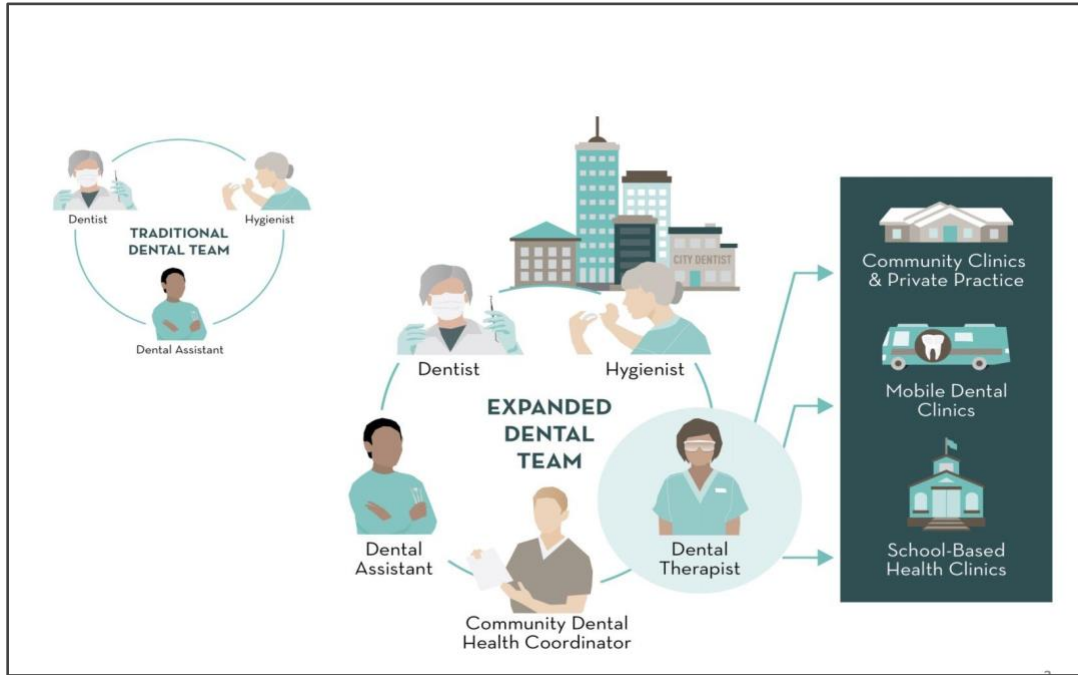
Dentist

Hygienist

TRADITIONAL DENTAL TEAM

Dental Assistant

CITY DENTIST

Dentist

Hygienist

EXPANDED DENTAL TEAM

Dental Assistant

Community Dental Health Coordinator

Dental Therapist

Community Clinics & Private Practice

Mobile Dental Clinics

School-Based Health Clinics